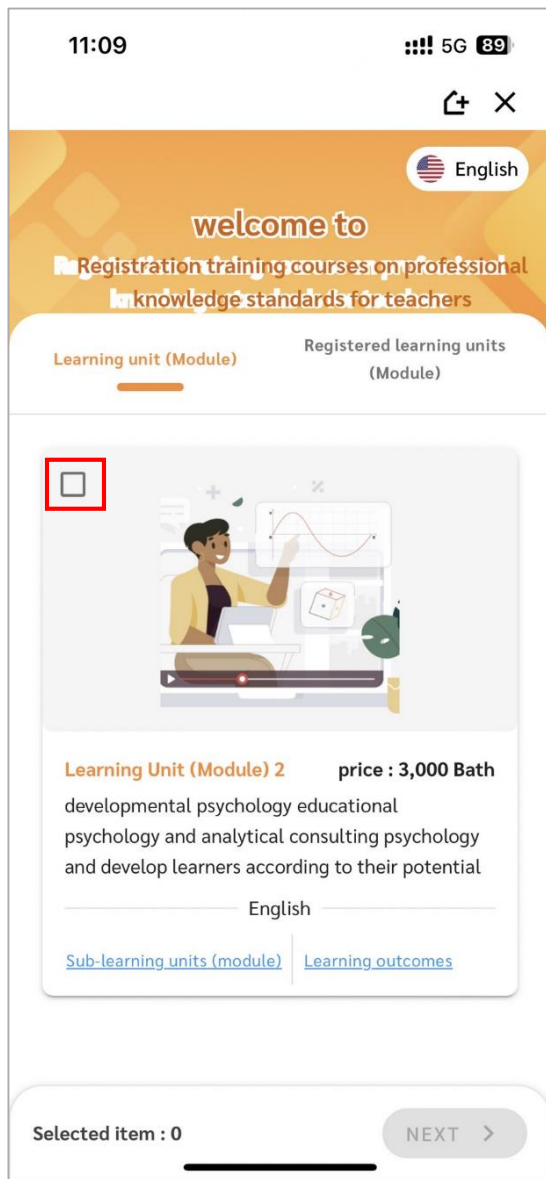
11:09

5G 89

English

welcome to

Registration training courses on professional knowledge standards for teachers

Learning unit (Module)

Registered learning units (Module)

Learning Unit (Module) 2

price : 3,000 Bath

developmental psychology educational psychology and analytical consulting psychology and develop learners according to their potential

English

Sub-learning units (module)

Learning outcomes

Selected item : 0

NEXT